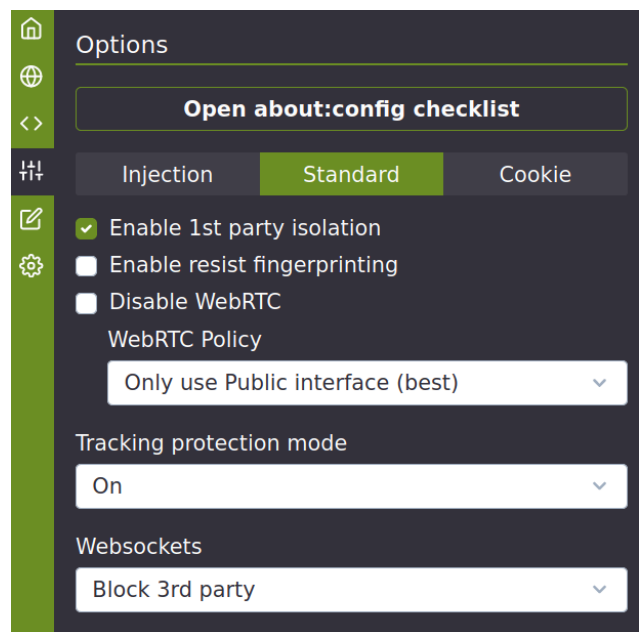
Options

Open about:config checklist

Injection | Standard | Cookie

Enable 1st party isolation
Enable resist fingerprinting
Disable WebRTC
WebRTC Policy
Only use Public interface (best)

Tracking protection mode
On

Websockets
Block 3rd party